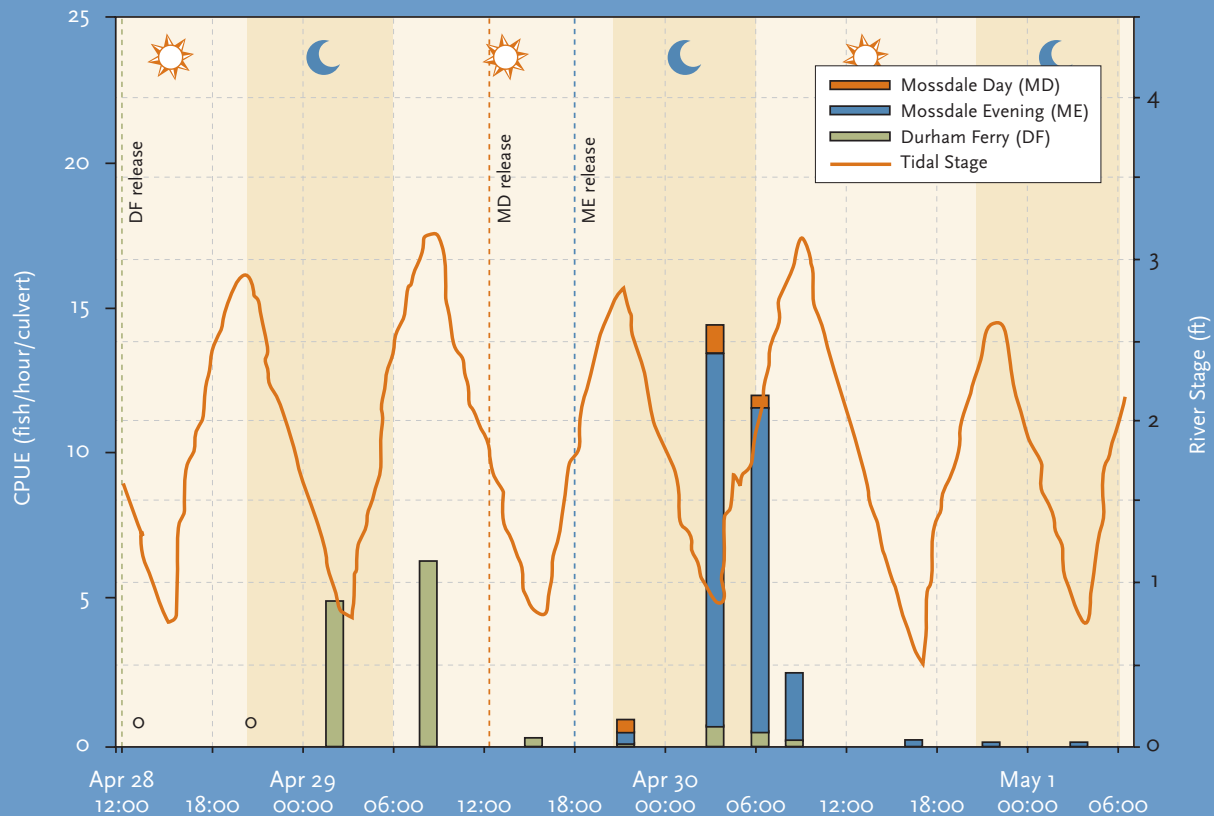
25
20
15
10
5
0

CPUE (fish/hour/culvert)

DF release
MD release
ME release

Mossdale Day (MD)
Mossdale Evening (ME)
Durham Ferry (DF)
Tidal Stage

4
3
2
1
0

River Stage (ft)

Apr 28 12:00
18:00
Apr 29 00:00
06:00
12:00
18:00
Apr 30 00:00
06:00
12:00
18:00
May 1 00:00
06:00